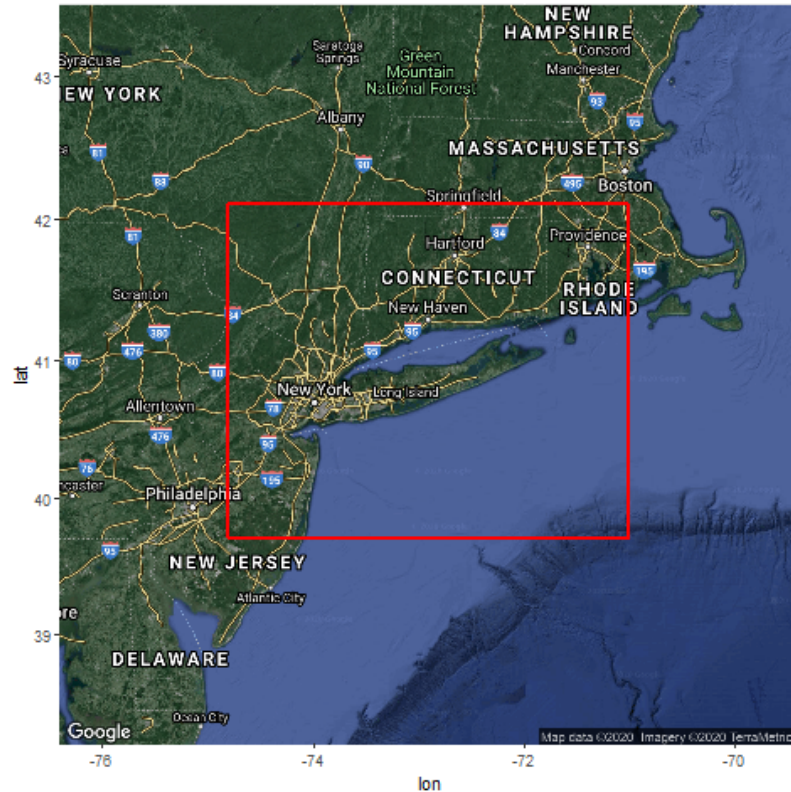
NEW HAMPSHIRE
Concord
Manchester
Syracuse
Saratoga Springs
Green Mountain National Forest
43
EW YORK
Albany
93
95
81
90
MASSACHUSETTS
88
490
Boston
Springfield
42
81
Hartford
84
Providence
CONNECTICUT
RHODE ISLAND
195
Scranton
84
New Haven
380
95
476
41
80
95
80
lat
New York
Long Island
Allentown
78
476
95
76
ncaster
195
40
Philadelphia
95
NEW JERSEY
Atlantic City
ore
39
DELAWARE
Ocean City
Google
Map data ©2020 Imagery ©2020 TerraMetrics
-76
-74
-72
-70
lon